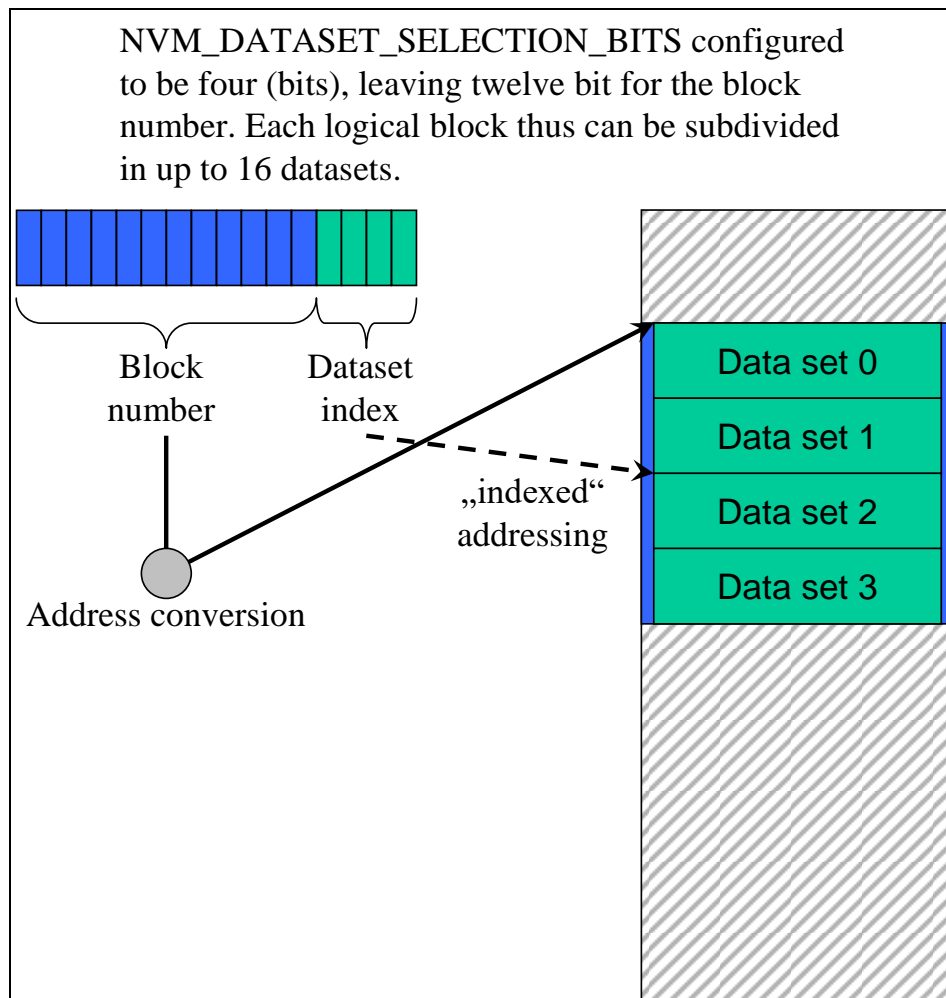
NVM_DATASET_SELECTION_BITS configured to be four (bits), leaving twelve bit for the block number. Each logical block thus can be subdivided in up to 16 datasets.

Block number

Dataset index

„indexed“ addressing

Address conversion

Data set 0

Data set 1

Data set 2

Data set 3